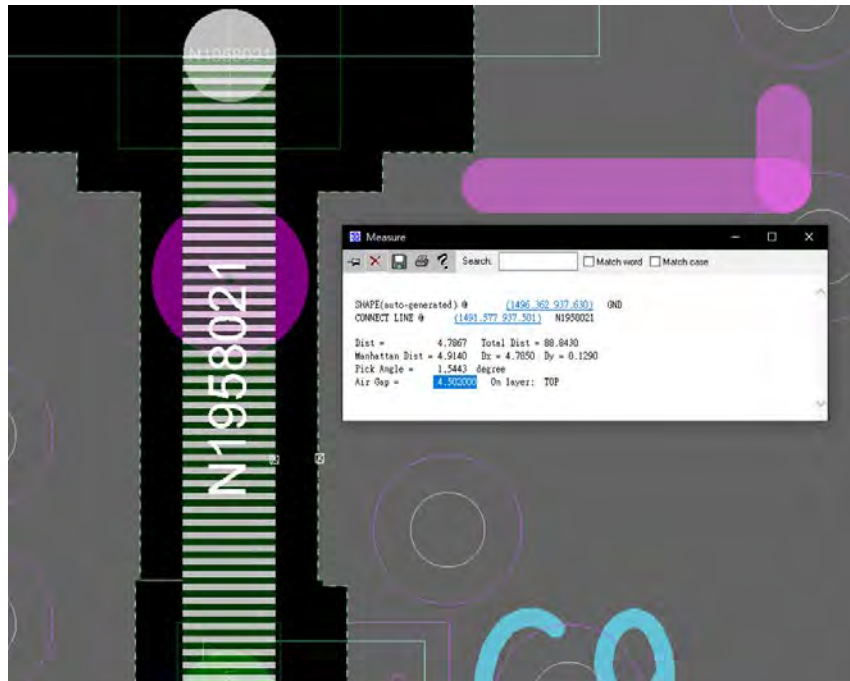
N1958021

N1958021

Measure

Search:

Match word

Match case

SHAPE(auto-generated) @ (1496.362 937.630) GND
CONNECT LINE @ (1491.577 937.501) N1958021

Dist = 4.7867 Total Dist = 88.8430
Manhattan Dist = 4.9140 Dx = 4.7850 Dy = 0.1290
Pick Angle = 1.5443 degree
Air Gap = 4.502000 On layer: TOP